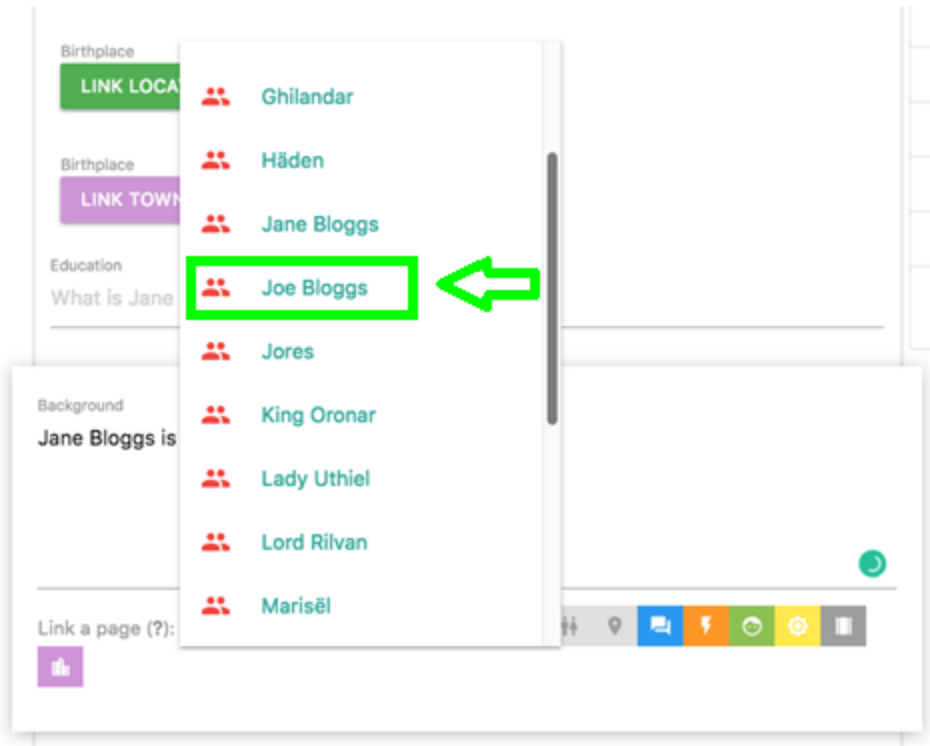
Birthplace
LINK LOCA

Birthplace
LINK TOWN

Education
What is Jane

Ghilandar
Häden
Jane Bloggs
Joe Bloggs
Jores
King Oronar
Lady Uthiel
Lord Rilvan
Marisël

Background
Jane Bloggs is

Link a page (?):